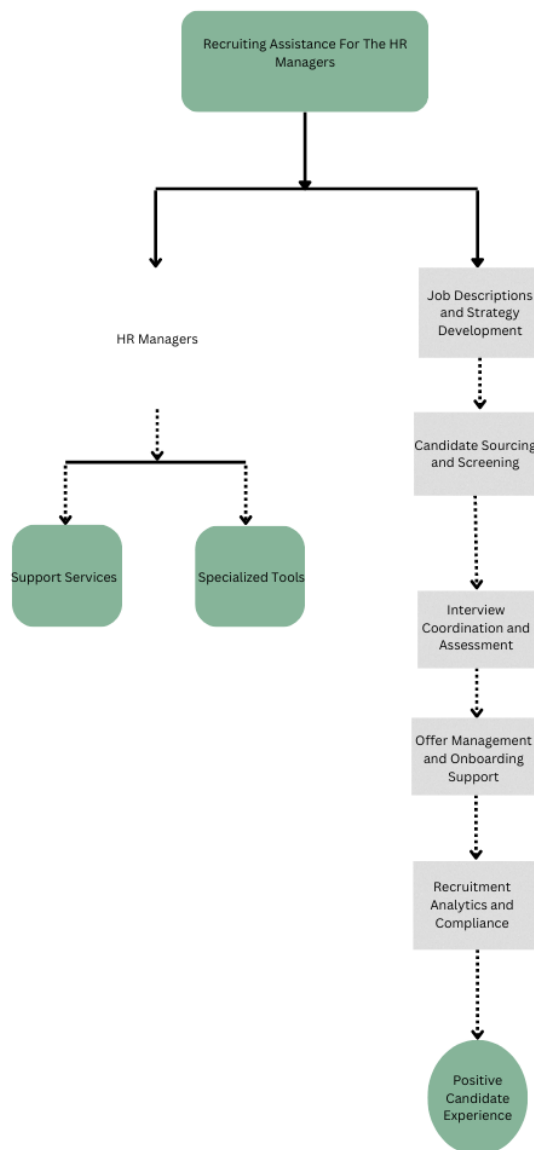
Recruiting Assistance For The HR Managers

HR Managers

Support Services

Specialized Tools

Job Descriptions and Strategy Development

Candidate Sourcing and Screening

Interview Coordination and Assessment

Offer Management and Onboarding Support

Recruitment Analytics and Compliance

Positive Candidate Experience